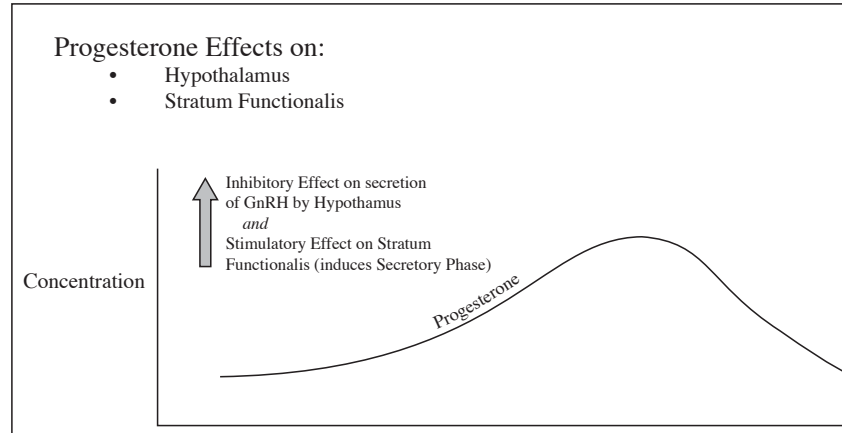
Progesterone Effects on:
• Hypothalamus
• Stratum Functionalis

Inhibitory Effect on secretion of GnRH by Hypothamus
*and*
Stimulatory Effect on Stratum Functionalis (induces Secretory Phase)

Concentration

Progesterone